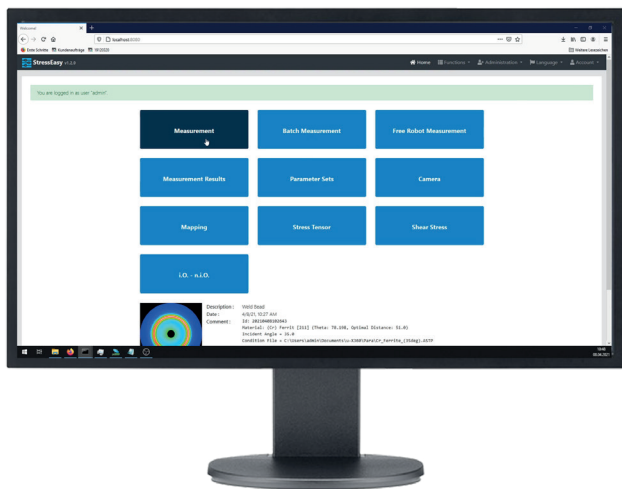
Welcome
localhost:8080
Erste Schritte Kundenaufträge
StressEasy v1.2.6
Home Functions Administration Language Account
You are logged in as user "admin"

Measurement
Batch Measurement
Free Robot Measurement
Measurement Results
Parameter Sets
Camera
Mapping
Stress Tensor
Shear Stress
i.O. - n.i.O.

Description: Weld Bead
Date: 4/8/21, 10:27 AM
Comment: Id: 20210408102043
Material: (Cr) Ferrit [211] (Theta: 78.108, Optimal Distance: 51.0)
Incident Angle = 26.0
Condition file = C:\Users\admin\Documents\u-X360\Para\Cr_Ferrite_(35deg).ASTP

19:48
08.06.2021